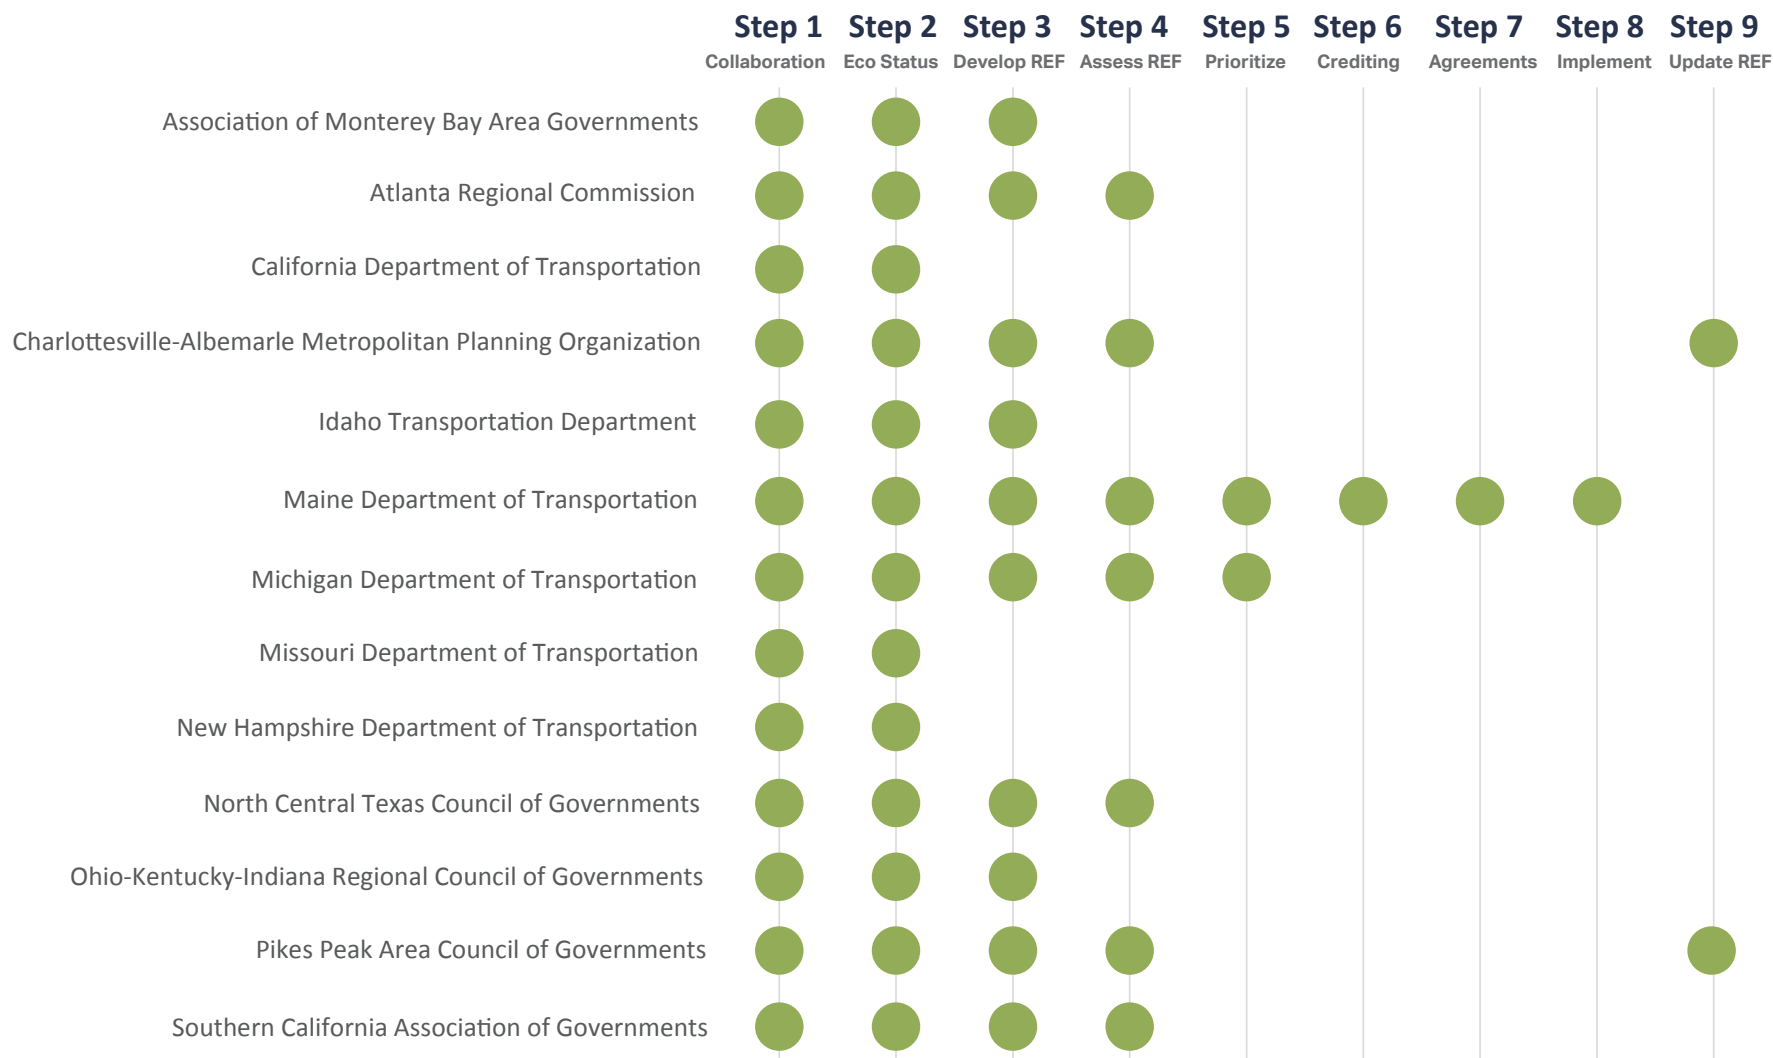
| | Step 1 Collaboration | Step 2 Eco Status | Step 3 Develop REF | Step 4 Assess REF | Step 5 Prioritize | Step 6 Crediting | Step 7 Agreements | Step 8 Implement | Step 9 Update REF |
|---|---|---|---|---|---|---|---|---|---|
| Association of Monterey Bay Area Governments | ● | ● | ● | | | | | | |
| Atlanta Regional Commission | ● | ● | ● | ● | | | | | |
| California Department of Transportation | ● | ● | | | | | | | |
| Charlottesville-Albemarle Metropolitan Planning Organization | ● | ● | ● | ● | | | | | ● |
| Idaho Transportation Department | ● | ● | ● | | | | | | |
| Maine Department of Transportation | ● | ● | ● | ● | ● | ● | ● | ● | |
| Michigan Department of Transportation | ● | ● | ● | ● | ● | | | | |
| Missouri Department of Transportation | ● | ● | | | | | | | |
| New Hampshire Department of Transportation | ● | ● | | | | | | | |
| North Central Texas Council of Governments | ● | ● | ● | ● | | | | | |
| Ohio-Kentucky-Indiana Regional Council of Governments | ● | ● | ● | | | | | | |
| Pikes Peak Area Council of Governments | ● | ● | ● | ● | | | | | ● |
| Southern California Association of Governments | ● | ● | ● | ● | | | | | |